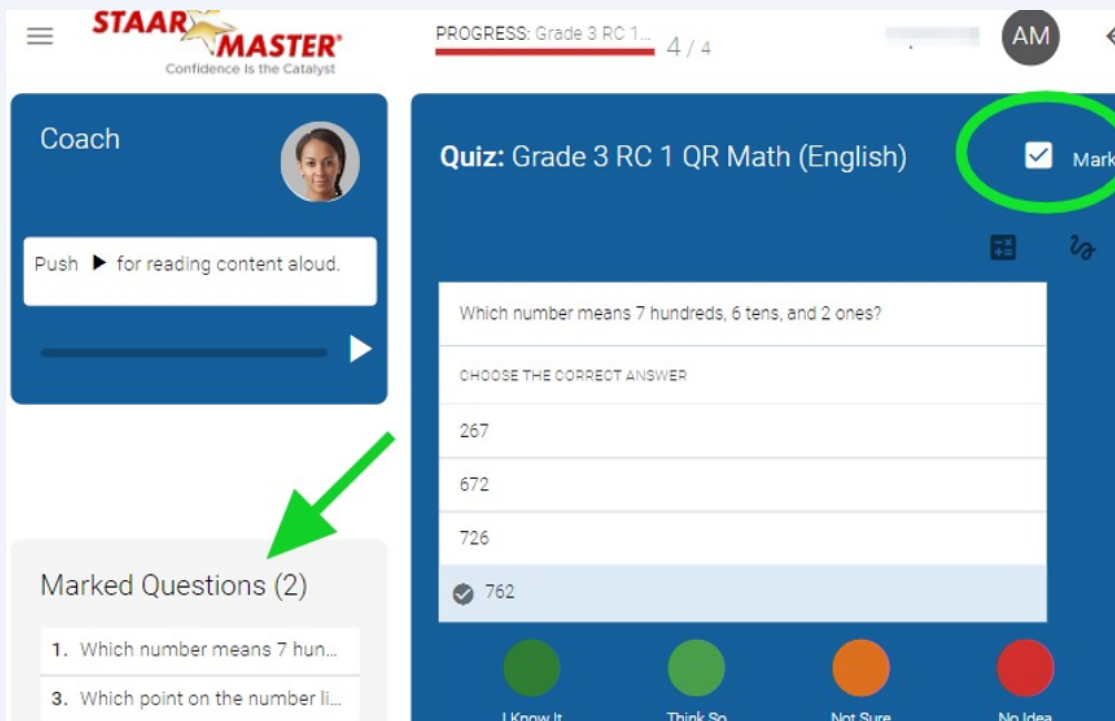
STAAR MASTER®
Confidence Is the Catalyst

PROGRESS: Grade 3 RC 1... 4 / 4

AM

Coach

Push ▶ for reading content aloud.

Quiz: Grade 3 RC 1 QR Math (English)

Mark

Which number means 7 hundreds, 6 tens, and 2 ones?

CHOOSE THE CORRECT ANSWER

267

672

726

762

Marked Questions (2)

1. Which number means 7 hun...

3. Which point on the number li...

I Know It

Think So

Not Sure

No Idea